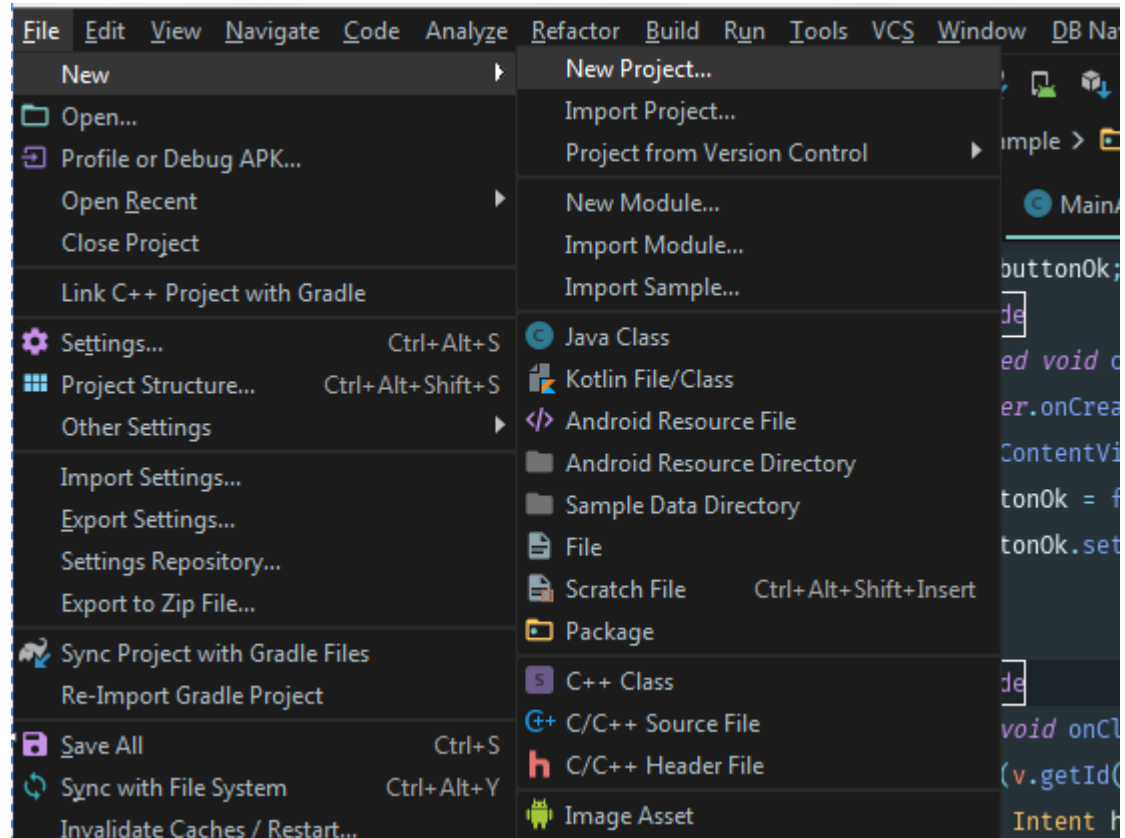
File Edit View Navigate Code Analyze Refactor Build Run Tools VCS Window DB Na

New
Open...
Profile or Debug APK...
Open Recent
Close Project
Link C++ Project with Gradle
Settings... Ctrl+Alt+S
Project Structure... Ctrl+Alt+Shift+S
Other Settings
Import Settings...
Export Settings...
Settings Repository...
Export to Zip File...
Sync Project with Gradle Files
Re-Import Gradle Project
Save All Ctrl+S
Sync with File System Ctrl+Alt+Y
Invalidate Caches / Restart...

New Project...
Import Project...
Project from Version Control
New Module...
Import Module...
Import Sample...
Java Class
Kotlin File/Class
Android Resource File
Android Resource Directory
Sample Data Directory
File
Scratch File Ctrl+Alt+Shift+Insert
Package
C++ Class
C/C++ Source File
C/C++ Header File
Image Asset

mple >
MainA
buttonOk;
de
ed void c
er.onCrea
ContentVi
tonOk = f
tonOk.set
de
void onCl
(v.getId(
Intent h